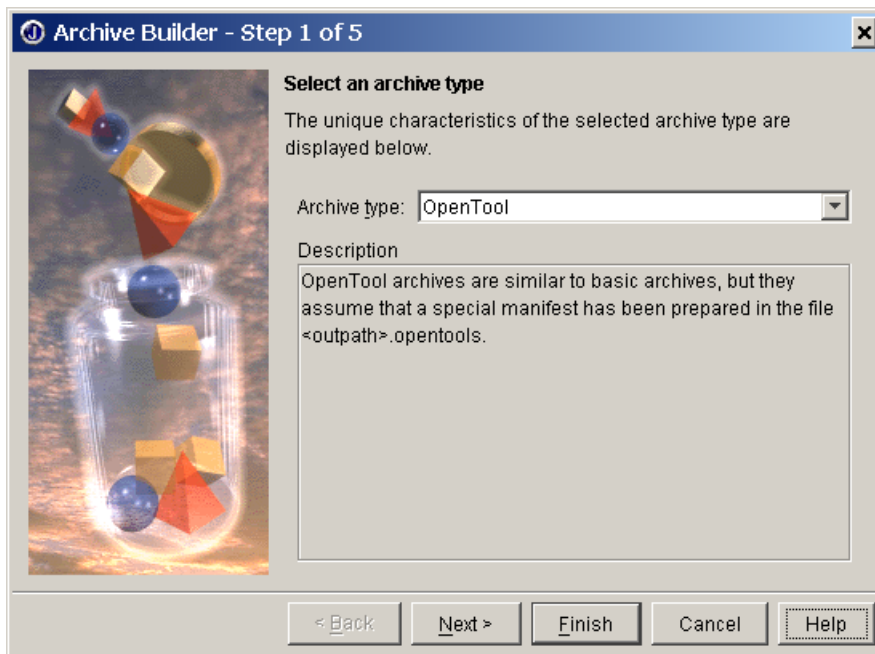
Archive Builder - Step 1 of 5

Select an archive type

The unique characteristics of the selected archive type are displayed below.

Archive type: OpenTool

Description

OpenTool archives are similar to basic archives, but they assume that a special manifest has been prepared in the file <outpath>.opentools.

< Back Next > Finish Cancel Help